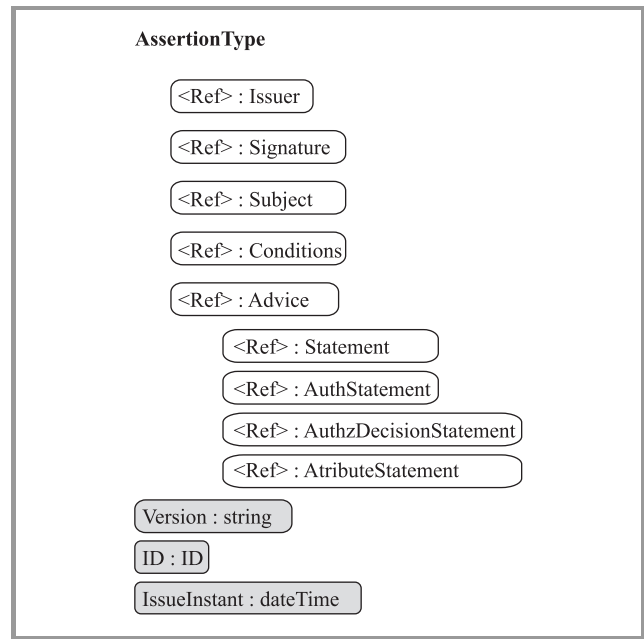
AssertionType

<Ref> : Issuer

<Ref> : Signature

<Ref> : Subject

<Ref> : Conditions

<Ref> : Advice

<Ref> : Statement

<Ref> : AuthStatement

<Ref> : AuthzDecisionStatement

<Ref> : AtributeStatement

Version : string

ID : ID

IssueInstant : dateTime